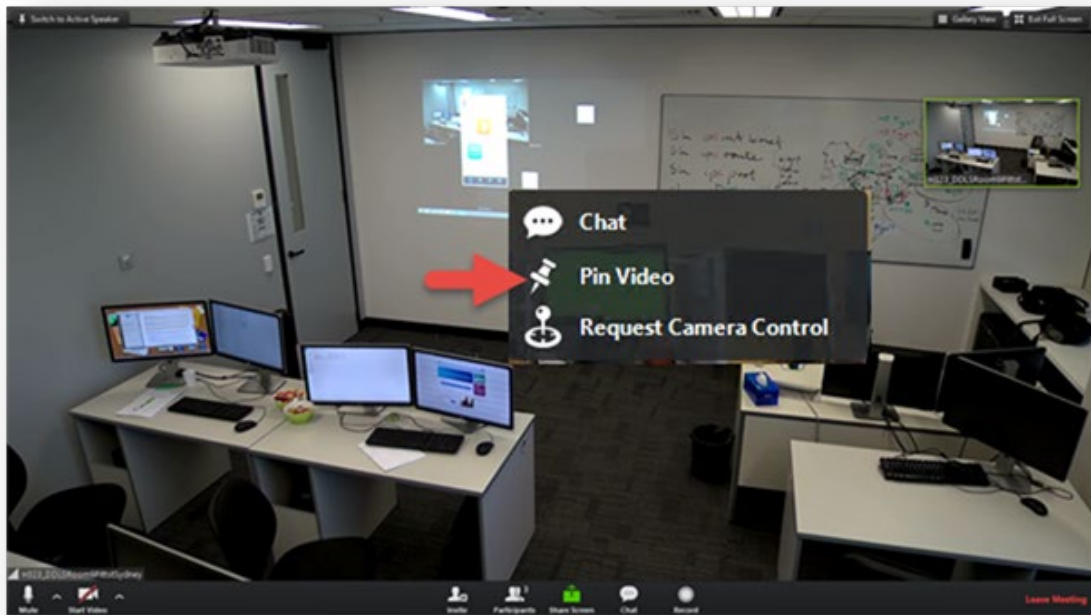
Switch to Active Speaker

Gallery View
Exit Full Screen

Chat
Pin Video
Request Camera Control

H023_DDLSRoom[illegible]

H023_DDLSRoom9PittSydney

Mute
Start Video
Invite
Participants 3
Share Screen
Chat
Record
Leave Meeting